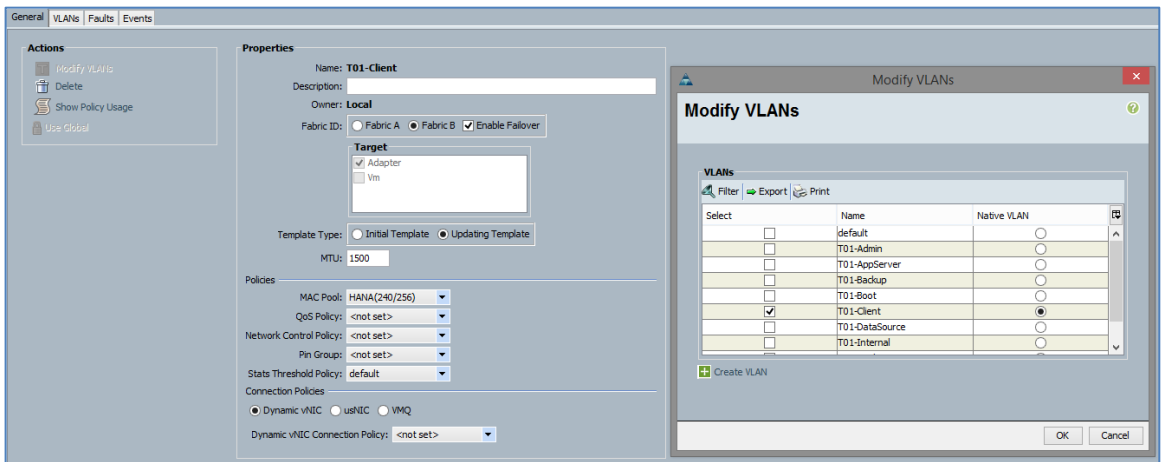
General | VLANs | Faults | Events

Actions
Modify VLANs
Delete
Show Policy Usage
Use Global

Properties
Name: T01-Client
Description:
Owner: Local
Fabric ID: Fabric A Fabric B Enable Failover
Target
Adapter
Vm
Template Type: Initial Template Updating Template
MTU: 1500
Policies
MAC Pool: HANA(240/256)
QoS Policy: <not set>
Network Control Policy: <not set>
Pin Group: <not set>
Stats Threshold Policy: default
Connection Policies
Dynamic vNIC usNIC VMQ
Dynamic vNIC Connection Policy: <not set>

Modify VLANs

Modify VLANs

VLANs
Filter Export Print

| Select | Name | Native VLAN |
|---|---|---|
| ☐ | default | ○ |
| ☐ | T01-Admin | ○ |
| ☐ | T01-AppServer | ○ |
| ☐ | T01-Backup | ○ |
| ☐ | T01-Boot | ○ |
| ☑ | T01-Client | ◉ |
| ☐ | T01-DataSource | ○ |
| ☐ | T01-Internal | ○ |

Create VLAN

OK Cancel